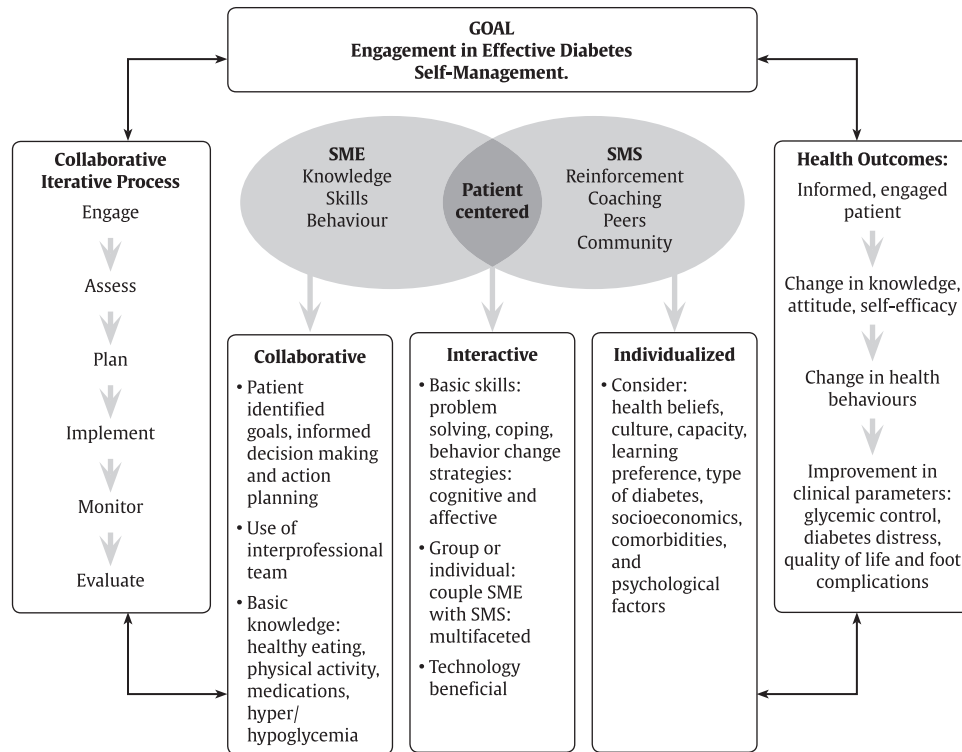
GOAL
Engagement in Effective Diabetes Self-Management.

Collaborative Iterative Process
Engage
Assess
Plan
Implement
Monitor
Evaluate

SME
Knowledge
Skills
Behaviour

Patient centered

SMS
Reinforcement
Coaching
Peers
Community

Health Outcomes:
Informed, engaged patient
Change in knowledge, attitude, self-efficacy
Change in health behaviours
Improvement in clinical parameters: glycemic control, diabetes distress, quality of life and foot complications

Collaborative
• Patient identified goals, informed decision making and action planning
• Use of interprofessional team
• Basic knowledge: healthy eating, physical activity, medications, hyper/ hypoglycemia

Interactive
• Basic skills: problem solving, coping, behavior change strategies: cognitive and affective
• Group or individual: couple SME with SMS: multifaceted
• Technology beneficial

Individualized
• Consider: health beliefs, culture, capacity, learning preference, type of diabetes, socioeconomics, comorbidities, and psychological factors